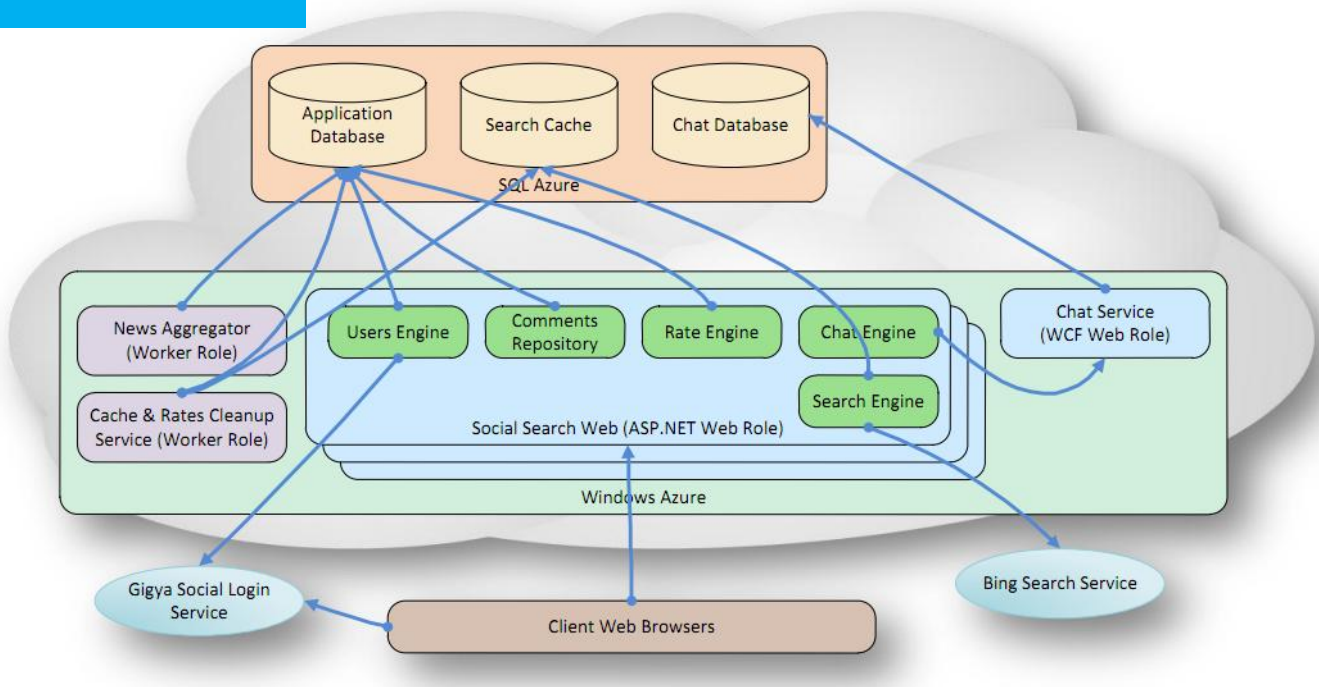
Application Database

Search Cache

Chat Database

SQL Azure

News Aggregator (Worker Role)

Cache & Rates Cleanup Service (Worker Role)

Users Engine

Comments Repository

Rate Engine

Chat Engine

Search Engine

Social Search Web (ASP.NET Web Role)

Chat Service (WCF Web Role)

Windows Azure

Gigya Social Login Service

Client Web Browsers

Bing Search Service